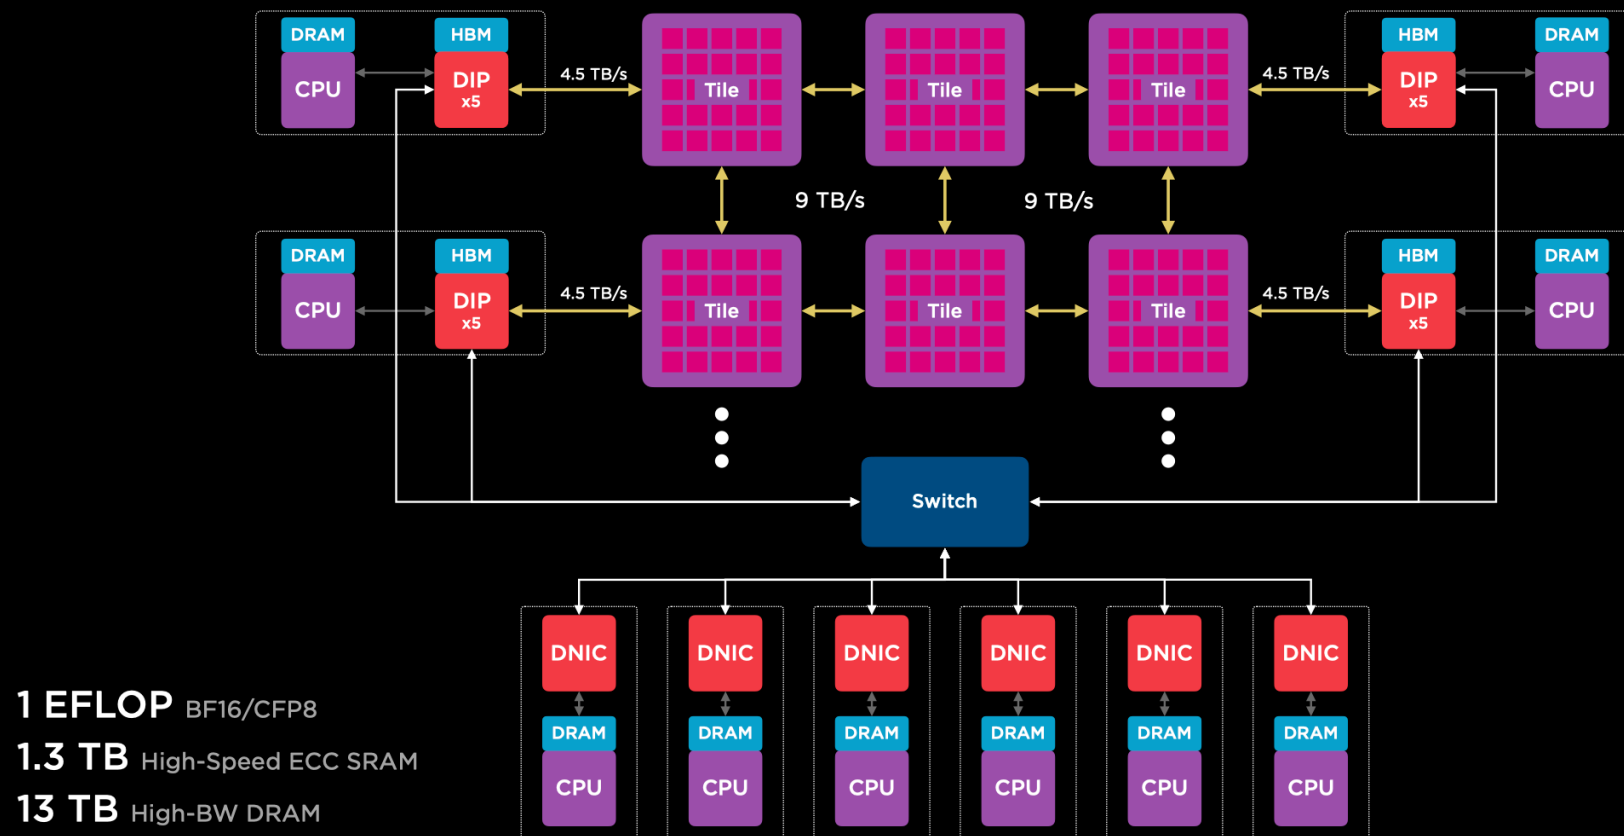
DRAM
CPU
HBM
DIP
x5
4.5 TB/s
Tile
Tile
Tile
4.5 TB/s
HBM
DIP
x5
DRAM
CPU

9 TB/s
9 TB/s

DRAM
CPU
HBM
DIP
x5
4.5 TB/s
Tile
Tile
Tile
4.5 TB/s
HBM
DIP
x5
DRAM
CPU

Switch

DNIC
DRAM
CPU
DNIC
DRAM
CPU
DNIC
DRAM
CPU
DNIC
DRAM
CPU
DNIC
DRAM
CPU
DNIC
DRAM
CPU

1 EFLOP BF16/CFP8
1.3 TB High-Speed ECC SRAM
13 TB High-BW DRAM